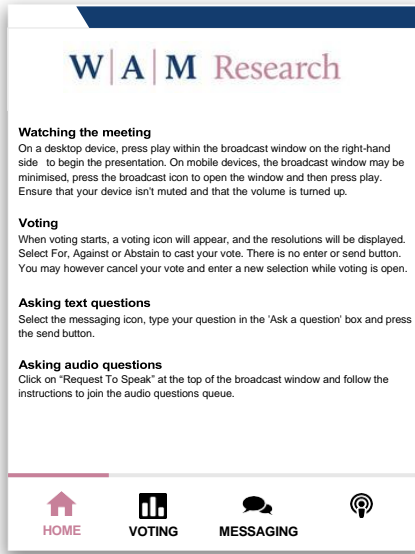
W|A|M Research

**Watching the meeting**
On a desktop device, press play within the broadcast window on the right-hand side to begin the presentation. On mobile devices, the broadcast window may be minimised, press the broadcast icon to open the window and then press play. Ensure that your device isn't muted and that the volume is turned up.

**Voting**
When voting starts, a voting icon will appear, and the resolutions will be displayed. Select For, Against or Abstain to cast your vote. There is no enter or send button. You may however cancel your vote and enter a new selection while voting is open.

**Asking text questions**
Select the messaging icon, type your question in the 'Ask a question' box and press the send button.

**Asking audio questions**
Click on "Request To Speak" at the top of the broadcast window and follow the instructions to join the audio questions queue.

HOME VOTING MESSAGING